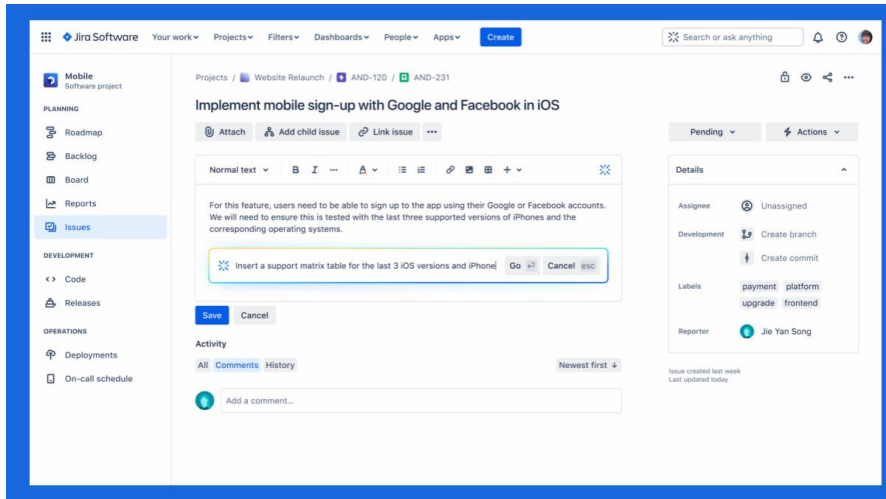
Jira Software Your work Projects Filters Dashboards People Apps Create
Search or ask anything

Mobile
Software project

PLANNING
Roadmap
Backlog
Board
Reports
Issues

DEVELOPMENT
Code
Releases

OPERATIONS
Deployments
On-call schedule

Projects / Website Relaunch / AND-120 / AND-231

Implement mobile sign-up with Google and Facebook in iOS

Attach Add child issue Link issue ···

Pending Actions

Normal text B I ··· A

For this feature, users need to be able to sign up to the app using their Google or Facebook accounts. We will need to ensure this is tested with the last three supported versions of iPhones and the corresponding operating systems.

Insert a support matrix table for the last 3 iOS versions and iPhone Go Cancel esc

Save Cancel

Activity
All Comments History
Newest first

Add a comment...

Details
Assignee Unassigned
Development Create branch
Create commit
Labels payment platform upgrade frontend
Reporter Jie Yan Song

Issue created last week
Last updated today